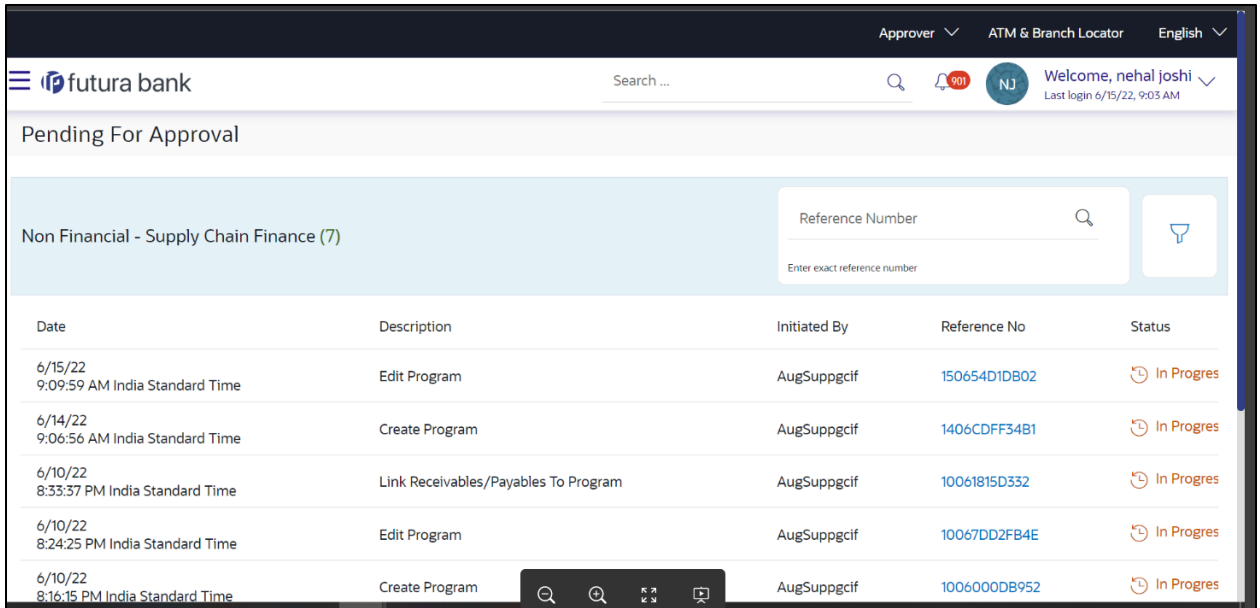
Approver ATM & Branch Locator English

futura bank Search ... 901 NJ Welcome, nehal joshi
Last login 6/15/22, 9:03 AM

Pending For Approval

Non Financial - Supply Chain Finance (7)

Reference Number
Enter exact reference number

| Date | Description | Initiated By | Reference No | Status |
|---|---|---|---|---|
| 6/15/22 9:09:59 AM India Standard Time | Edit Program | AugSuppgcif | 150654D1DB02 | In Progres |
| 6/14/22 9:06:56 AM India Standard Time | Create Program | AugSuppgcif | 1406CDFF34B1 | In Progres |
| 6/10/22 8:33:37 PM India Standard Time | Link Receivables/Payables To Program | AugSuppgcif | 10061815D332 | In Progres |
| 6/10/22 8:24:25 PM India Standard Time | Edit Program | AugSuppgcif | 10067DD2FB4E | In Progres |
| 6/10/22 8:16:15 PM India Standard Time | Create Program | AugSuppgcif | 1006000DB952 | In Progres |